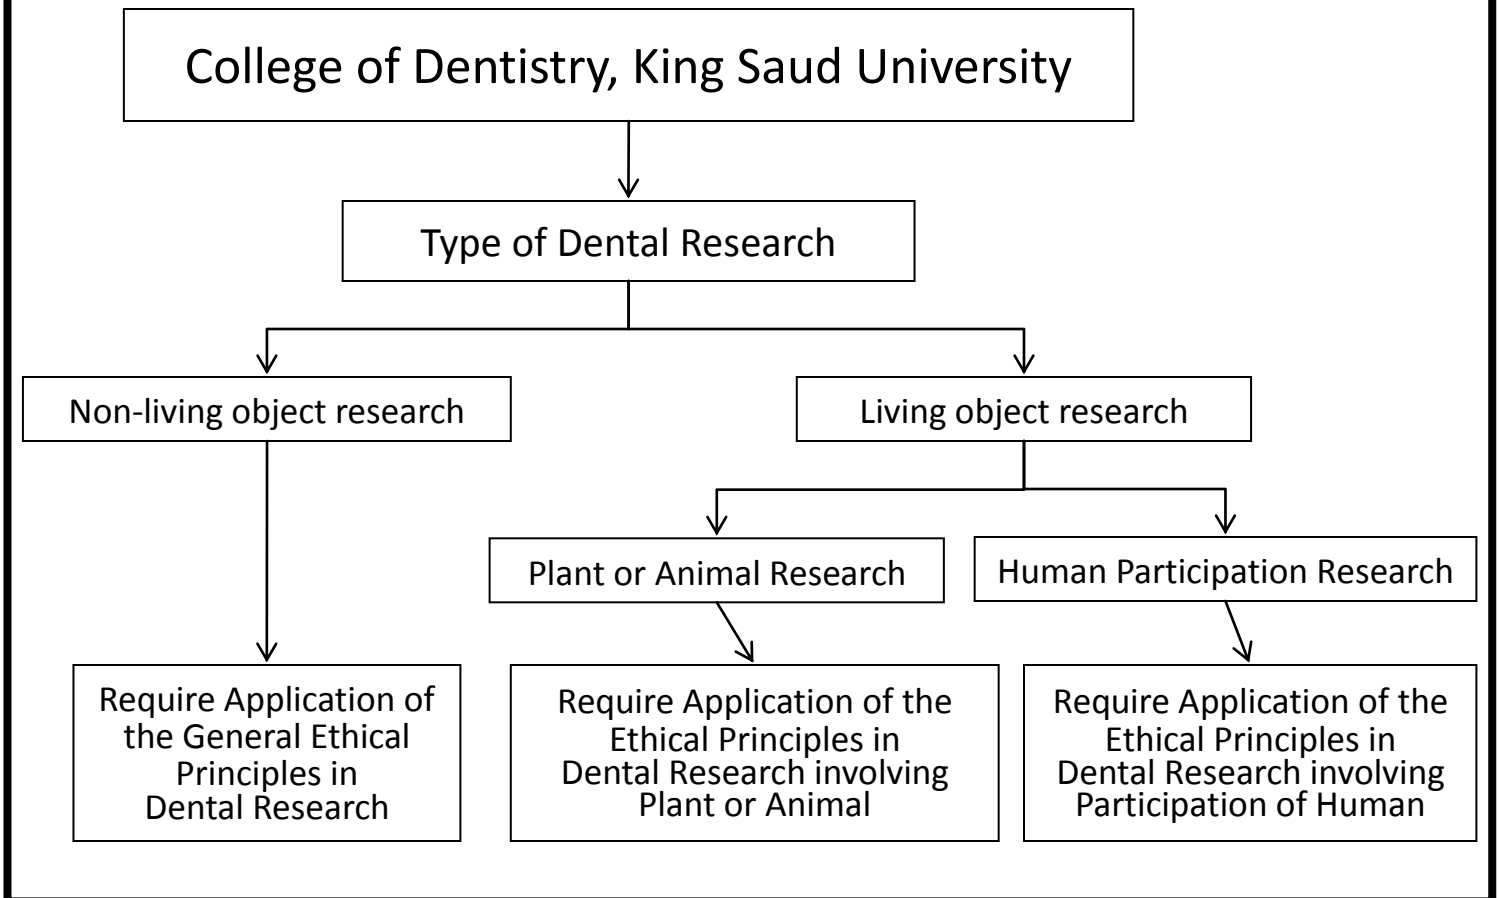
College of Dentistry, King Saud University

Type of Dental Research

Non-living object research

Living object research

Plant or Animal Research

Human Participation Research

Require Application of the General Ethical Principles in Dental Research

Require Application of the Ethical Principles in Dental Research involving Plant or Animal

Require Application of the Ethical Principles in Dental Research involving Participation of Human